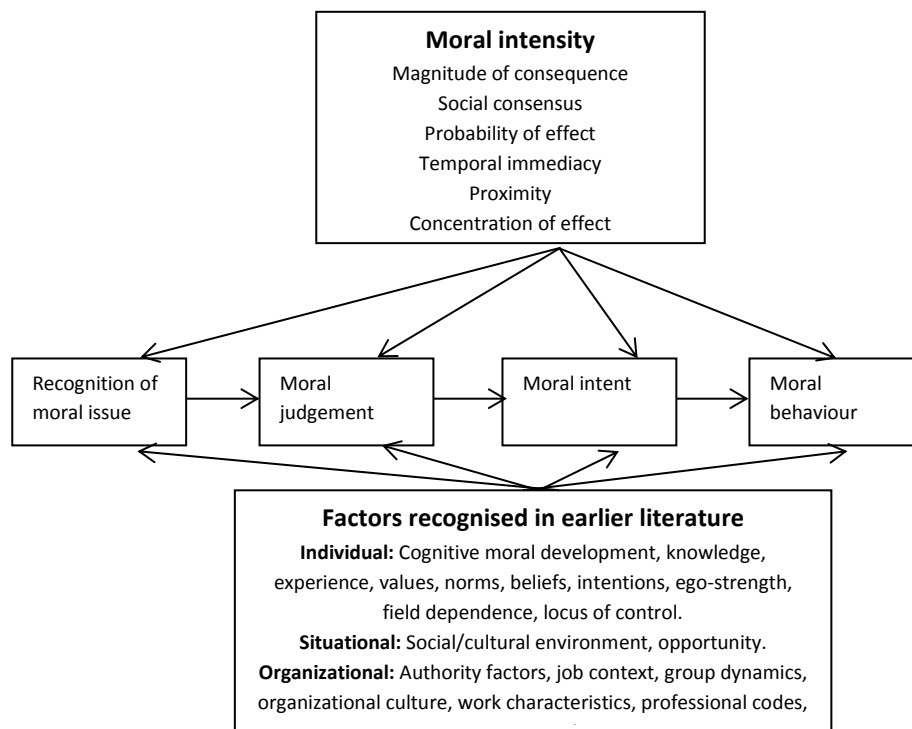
Moral intensity
Magnitude of consequence
Social consensus
Probability of effect
Temporal immediacy
Proximity
Concentration of effect

Recognition of moral issue

Moral judgement

Moral intent

Moral behaviour

Factors recognised in earlier literature
Individual: Cognitive moral development, knowledge, experience, values, norms, beliefs, intentions, ego-strength, field dependence, locus of control.
Situational: Social/cultural environment, opportunity.
Organizational: Authority factors, job context, group dynamics, organizational culture, work characteristics, professional codes, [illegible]